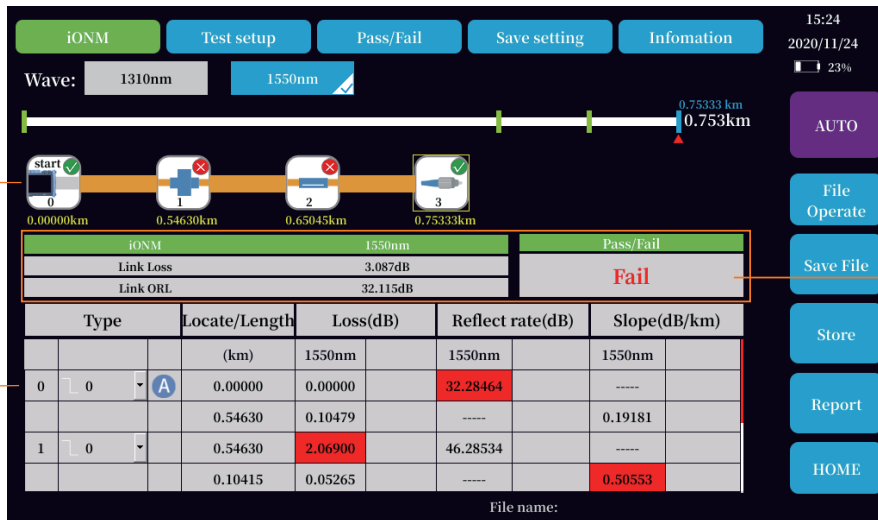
iONM | Test setup | Pass/Fail | Save setting | Infomation

15:24
2020/11/24
23%

Wave: 1310nm 1550nm

0.75333 km
0.753km

AUTO

start
0
0.00000km

1
0.54630km

2
0.65045km

3
0.75333km

File Operate

| iONM | 1550nm |
|---|---|
| Link Loss | 3.087dB |
| Link ORL | 32.115dB |

Pass/Fail
Fail

Save File

| Type | | | Locate/Length | Loss(dB) | | Reflect rate(dB) | | Slope(dB/km) | |
|---|---|---|---|---|---|---|---|---|---|
| | | | (km) | 1550nm | | 1550nm | | 1550nm | |
| 0 | 0 | A | 0.00000 | 0.00000 | | 32.28464 | | ----- | |
| | | | 0.54630 | 0.10479 | | ----- | | 0.19181 | |
| 1 | 0 | | 0.54630 | 2.06900 | | 46.28534 | | ----- | |
| | | | 0.10415 | 0.05265 | | ----- | | 0.50553 | |

Store

Report

HOME

File name: